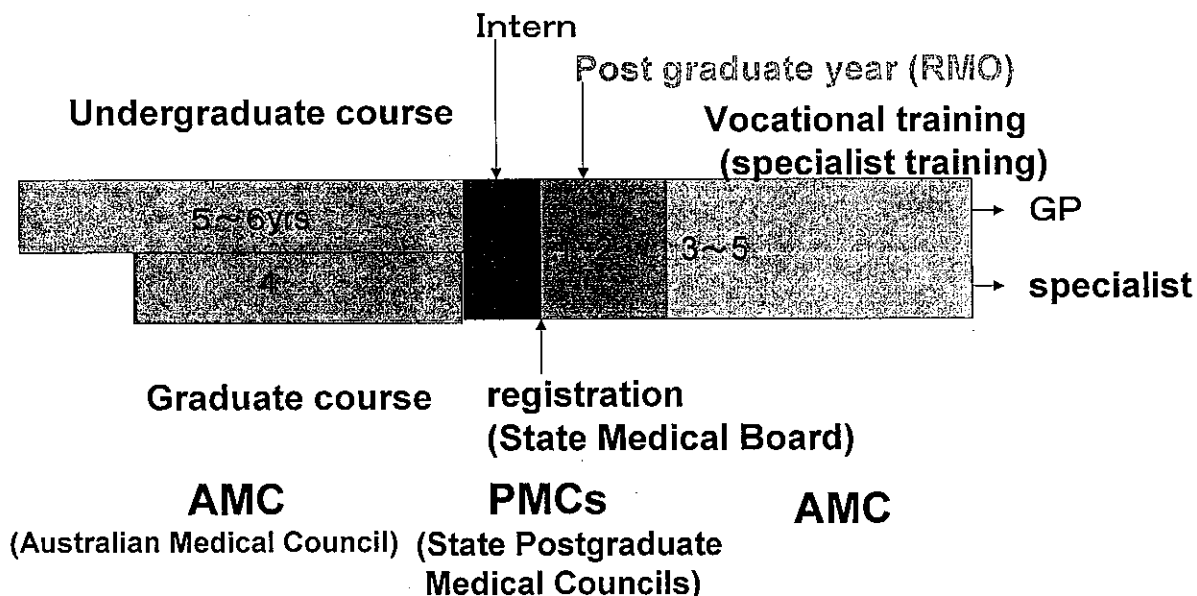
Intern

Post graduate year (RMO)

Undergraduate course

Vocational training (specialist training)

5~6yrs

1~2

3~5

→ GP

4

→ specialist

Graduate course

registration (State Medical Board)

AMC
(Australian Medical Council)

PMCs
(State Postgraduate Medical Councils)

AMC